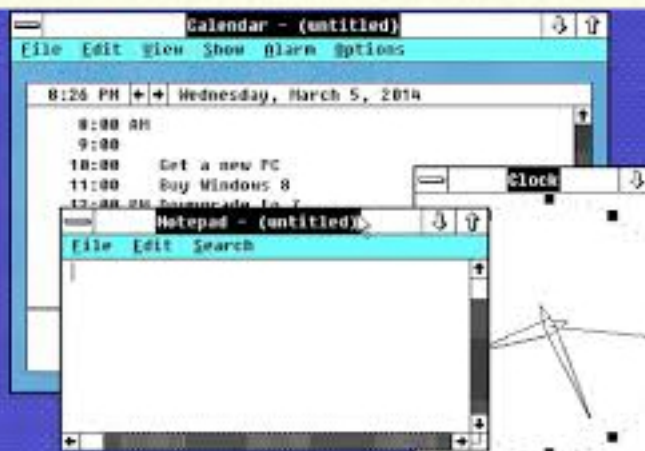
Calendar - (untitled)

File Edit View Show Alarm Options

8:26 PM ← → Wednesday, March 5, 2014

8:00 AM
9:00
10:00 Get a new PC
11:00 Buy Windows 8
12:00 PM Downgrade to 7

Clock

Notepad - (untitled)

File Edit Search